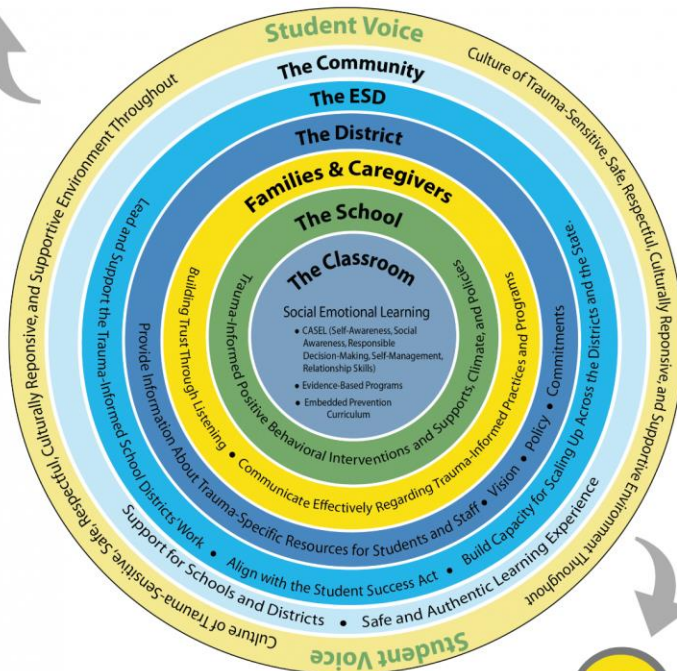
Student Voice

Culture of Trauma-Sensitive, Safe, Respectful, Culturally Reponsive, and Supportive Environment Throughout

Culture of Trauma-Sensitive, Safe, Respectful, Culturally Reponsive, and Supportive Environment Throughout

The Community

Support for Schools and Districts • Safe and Authentic Learning Experience

The ESD

Lead and Support the Trauma-Informed School Districts' Work • Align with the Student Success Act • Build Capacity for Scaling Up Across the Districts and the State.

The District

Provide Information About Trauma-Specific Resources for Students and Staff • Vision • Policy • Commitments

Families & Caregivers

Building Trust Through Listening • Communicate Effectively Regarding Trauma-Informed Practices and Programs

The School

Trauma-Informed Positive Behavioral Interventions and Supports, Climate, and Policies

The Classroom

Social Emotional Learning

• CASEL (Self-Awareness, Social Awareness, Responsible Decision-Making, Self-Management, Relationship Skills)

• Evidence-Based Programs

• Embedded Prevention Curriculum

Student Voice